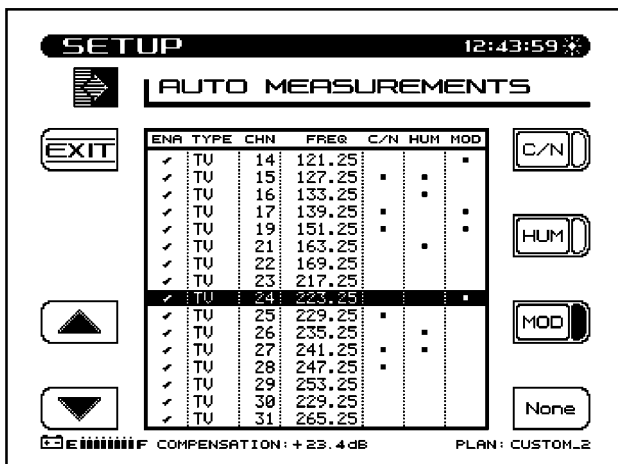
SETUP 12:43:59

AUTO MEASUREMENTS

EXIT

| ENA | TYPE | CHN | FREQ | C/N | HUM | MOD |
|---|---|---|---|---|---|---|
| ✓ | TV | 14 | 121.25 | | | ▪ |
| ✓ | TV | 15 | 127.25 | ▪ | ▪ | |
| ✓ | TV | 16 | 133.25 | | ▪ | |
| ✓ | TV | 17 | 139.25 | ▪ | | ▪ |
| ✓ | TV | 19 | 151.25 | ▪ | | ▪ |
| ✓ | TV | 21 | 163.25 | | ▪ | |
| ✓ | TV | 22 | 169.25 | | | |
| ✓ | TV | 23 | 217.25 | | | |
| ✓ | TV | 24 | 223.25 | | | ▪ |
| ✓ | TV | 25 | 229.25 | ▪ | | |
| ✓ | TV | 26 | 235.25 | | ▪ | |
| ✓ | TV | 27 | 241.25 | ▪ | ▪ | |
| ✓ | TV | 28 | 247.25 | ▪ | | |
| ✓ | TV | 29 | 253.25 | | | |
| ✓ | TV | 30 | 229.25 | | | |
| ✓ | TV | 31 | 265.25 | | | |

C/N

HUM

MOD

None

E F COMPENSATION: +23.4dB PLAN: CUSTOM_2